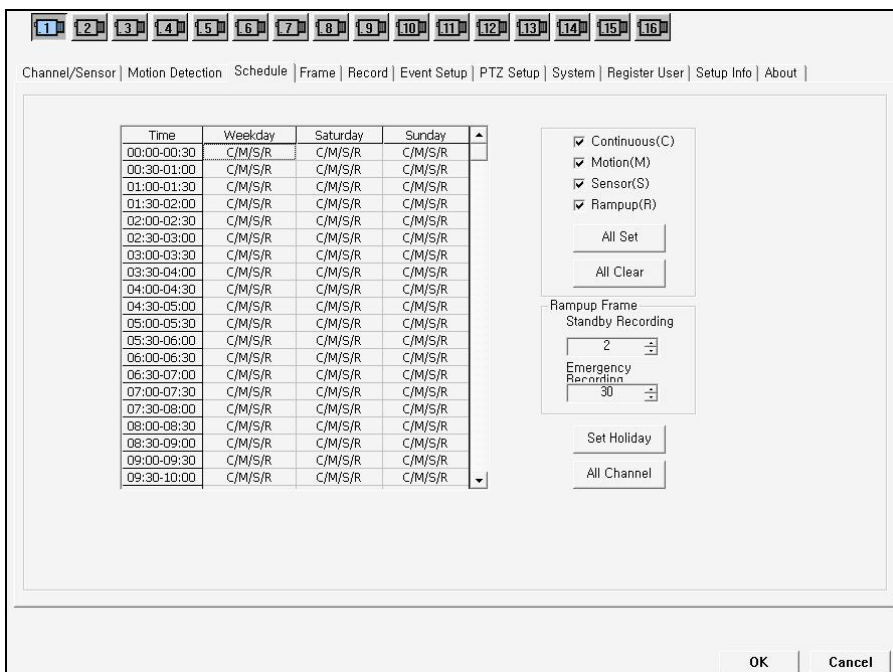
1 2 3 4 5 6 7 8 9 10 11 12 13 14 15 16

Channel/Sensor | Motion Detection | Schedule | Frame | Record | Event Setup | PTZ Setup | System | Register User | Setup Info | About |

| Time | Weekday | Saturday | Sunday |
|---|---|---|---|
| 00:00-00:30 | C/M/S/R | C/M/S/R | C/M/S/R |
| 00:30-01:00 | C/M/S/R | C/M/S/R | C/M/S/R |
| 01:00-01:30 | C/M/S/R | C/M/S/R | C/M/S/R |
| 01:30-02:00 | C/M/S/R | C/M/S/R | C/M/S/R |
| 02:00-02:30 | C/M/S/R | C/M/S/R | C/M/S/R |
| 02:30-03:00 | C/M/S/R | C/M/S/R | C/M/S/R |
| 03:00-03:30 | C/M/S/R | C/M/S/R | C/M/S/R |
| 03:30-04:00 | C/M/S/R | C/M/S/R | C/M/S/R |
| 04:00-04:30 | C/M/S/R | C/M/S/R | C/M/S/R |
| 04:30-05:00 | C/M/S/R | C/M/S/R | C/M/S/R |
| 05:00-05:30 | C/M/S/R | C/M/S/R | C/M/S/R |
| 05:30-06:00 | C/M/S/R | C/M/S/R | C/M/S/R |
| 06:00-06:30 | C/M/S/R | C/M/S/R | C/M/S/R |
| 06:30-07:00 | C/M/S/R | C/M/S/R | C/M/S/R |
| 07:00-07:30 | C/M/S/R | C/M/S/R | C/M/S/R |
| 07:30-08:00 | C/M/S/R | C/M/S/R | C/M/S/R |
| 08:00-08:30 | C/M/S/R | C/M/S/R | C/M/S/R |
| 08:30-09:00 | C/M/S/R | C/M/S/R | C/M/S/R |
| 09:00-09:30 | C/M/S/R | C/M/S/R | C/M/S/R |
| 09:30-10:00 | C/M/S/R | C/M/S/R | C/M/S/R |

☑ Continuous(C)
☑ Motion(M)
☑ Sensor(S)
☑ Rampup(R)

All Set

All Clear

Rampup Frame
Standby Recording
2
Emergency Recording
30

Set Holiday

All Channel

OK | Cancel